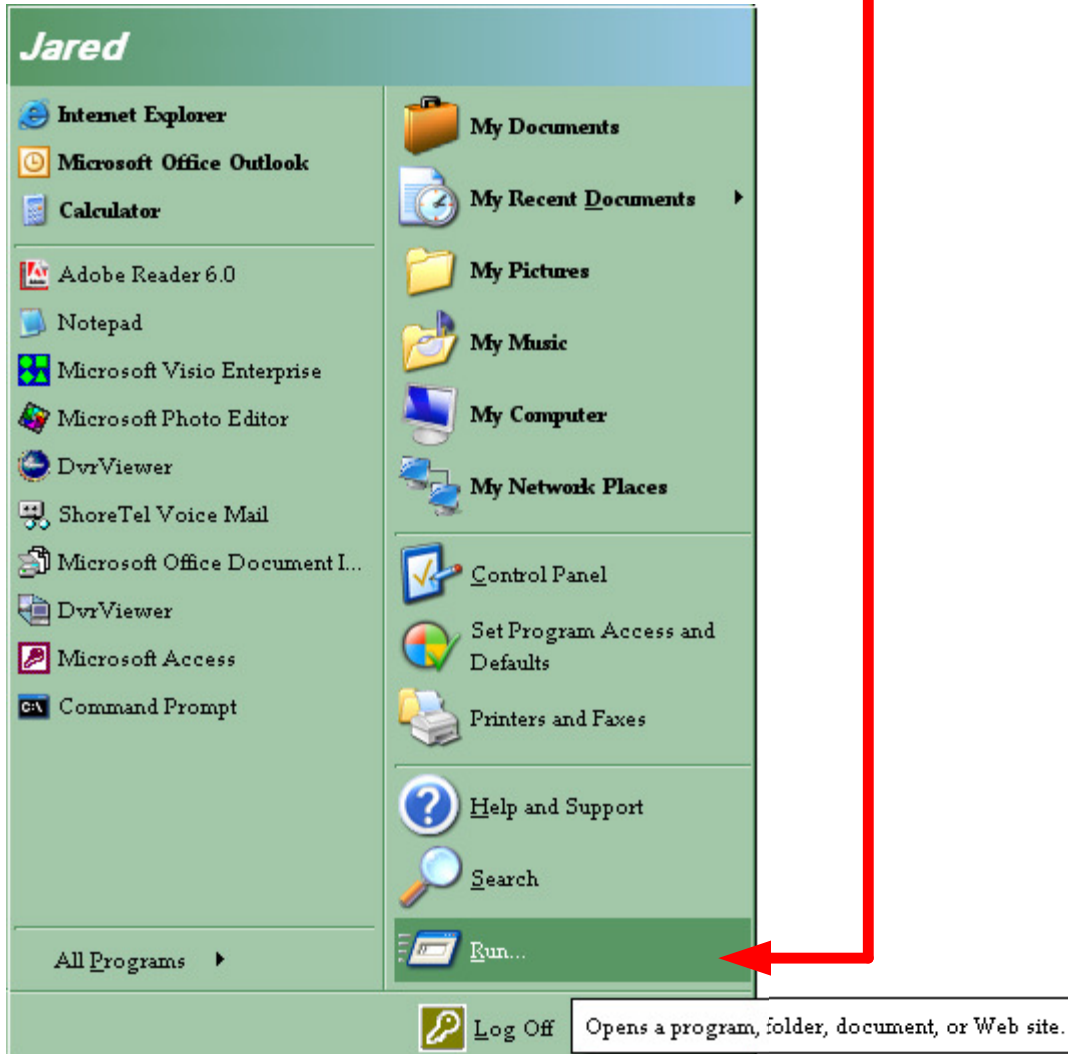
Jared

Internet Explorer
Microsoft Office Outlook
Calculator

Adobe Reader 6.0
Notepad
Microsoft Visio Enterprise
Microsoft Photo Editor
DvrViewer
ShoreTel Voice Mail
Microsoft Office Document I...
DvrViewer
Microsoft Access
Command Prompt

All Programs

My Documents
My Recent Documents
My Pictures
My Music
My Computer
My Network Places

Control Panel
Set Program Access and Defaults
Printers and Faxes

Help and Support
Search
Run...

Log Off

Opens a program, folder, document, or Web site.